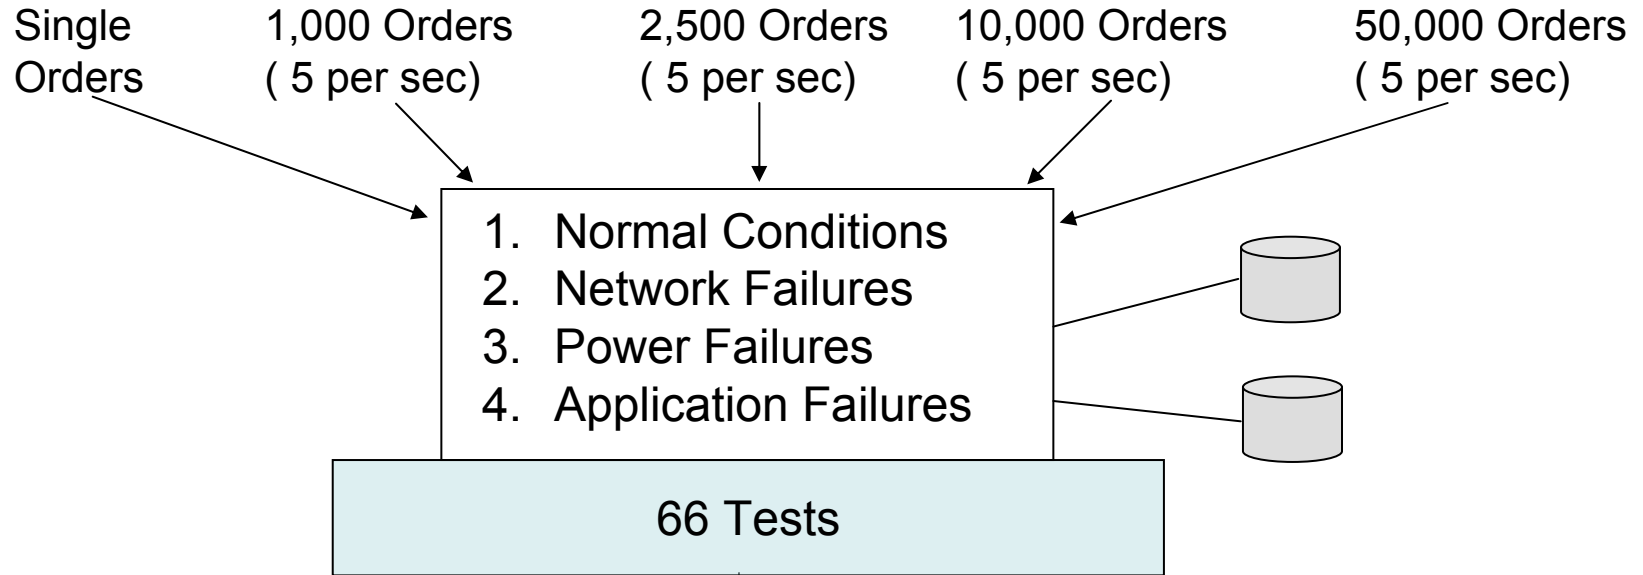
Single Orders

1,000 Orders ( 5 per sec)

2,500 Orders ( 5 per sec)

10,000 Orders ( 5 per sec)

50,000 Orders ( 5 per sec)

1. Normal Conditions
2. Network Failures
3. Power Failures
4. Application Failures

66 Tests